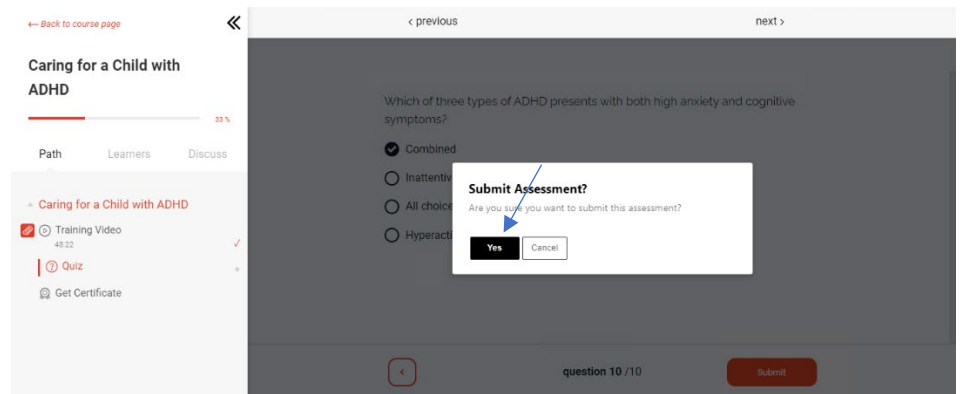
← Back to course page

«

Caring for a Child with ADHD

33 %

Path Learners Discuss

Caring for a Child with ADHD

Training Video
48:22

Quiz

Get Certificate

‹ previous

next ›

Which of three types of ADHD presents with both high anxiety and cognitive symptoms?

Combined

Inattentiv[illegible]

All choice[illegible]

Hyperacti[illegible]

Submit Assessment?

Are you sure you want to submit this assessment?

Yes

Cancel

‹

question 10 /10

Submit